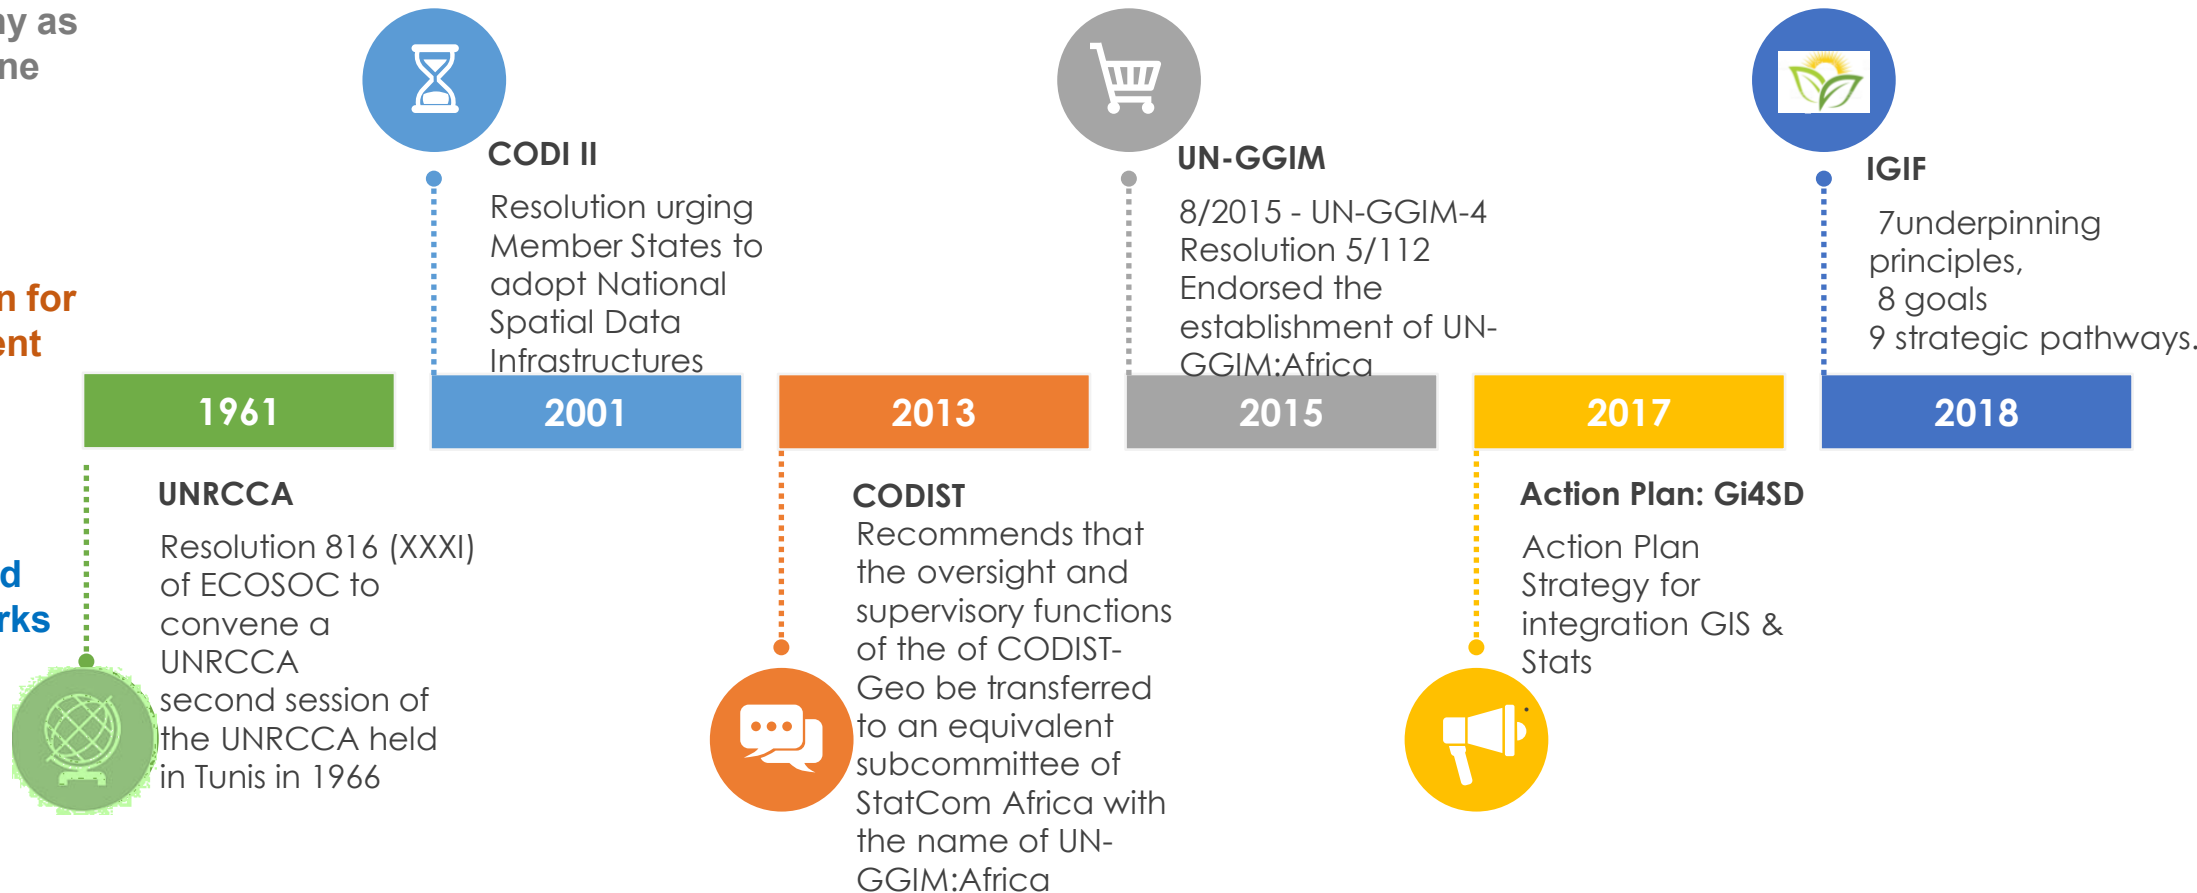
ny as
ne

n for
ent

d
rks

CODI II
Resolution urging Member States to adopt National Spatial Data Infrastructures

UN-GGIM
8/2015 - UN-GGIM-4 Resolution 5/112 Endorsed the establishment of UN-GGIM:Africa

IGIF
7underpinning principles,
8 goals
9 strategic pathways.

| 1961 | 2001 | 2013 | 2015 | 2017 | 2018 |
|---|---|---|---|---|---|

UNRCCA
Resolution 816 (XXXI) of ECOSOC to convene a UNRCCA second session of the UNRCCA held in Tunis in 1966

CODIST
Recommends that the oversight and supervisory functions of the of CODIST-Geo be transferred to an equivalent subcommittee of StatCom Africa with the name of UN-GGIM:Africa

Action Plan: Gi4SD
Action Plan Strategy for integration GIS & Stats